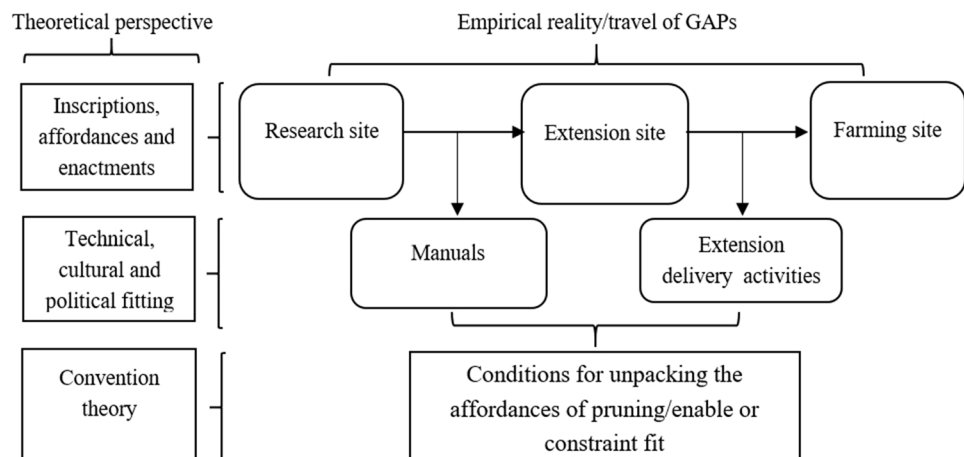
Theoretical perspective

Empirical reality/travel of GAPs

Inscriptions, affordances and enactments

Research site

Extension site

Farming site

Technical, cultural and political fitting

Manuals

Extension delivery activities

Convention theory

Conditions for unpacking the affordances of pruning/enable or constraint fit